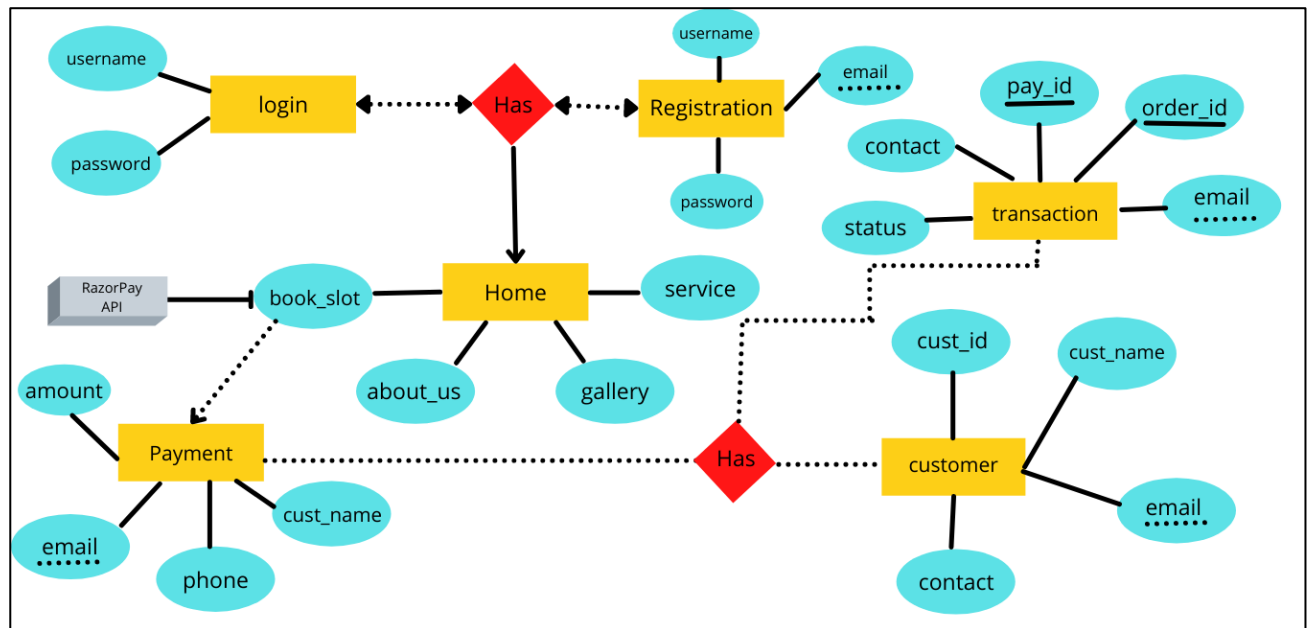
username
login
password
Has
username
Registration
email
password
pay_id
order_id
contact
transaction
email
status
RazorPay API
book_slot
Home
service
about_us
gallery
cust_id
cust_name
amount
Payment
Has
customer
email
cust_name
email
phone
contact